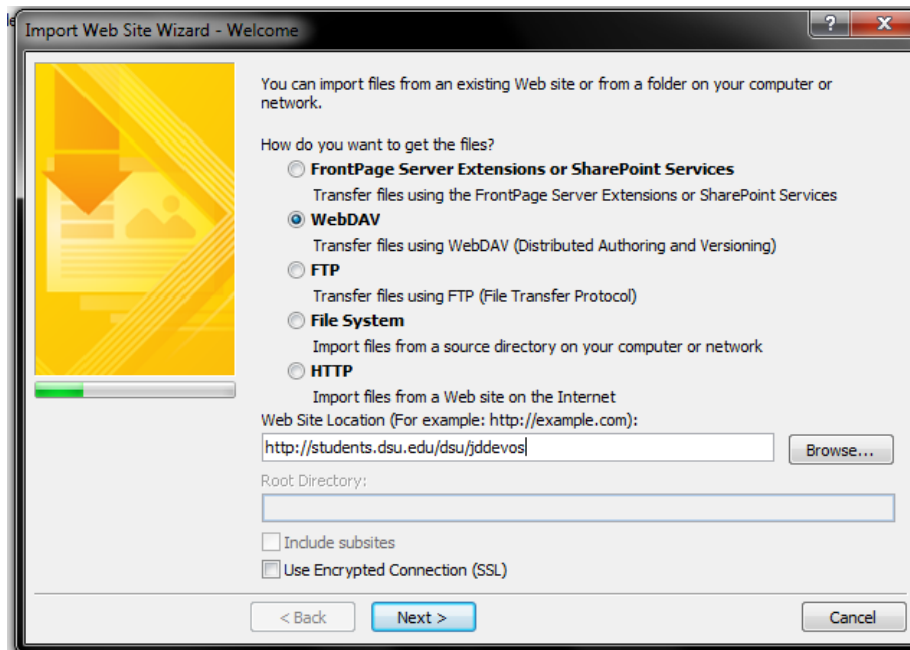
Import Web Site Wizard - Welcome

?

You can import files from an existing Web site or from a folder on your computer or network.

How do you want to get the files?

FrontPage Server Extensions or SharePoint Services

Transfer files using the FrontPage Server Extensions or SharePoint Services

WebDAV

Transfer files using WebDAV (Distributed Authoring and Versioning)

FTP

Transfer files using FTP (File Transfer Protocol)

File System

Import files from a source directory on your computer or network

HTTP

Import files from a Web site on the Internet

Web Site Location (For example: http://example.com):

http://students.dsu.edu/dsu/jddevos

Browse...

Root Directory:

Include subsites

Use Encrypted Connection (SSL)

< Back

Next >

Cancel